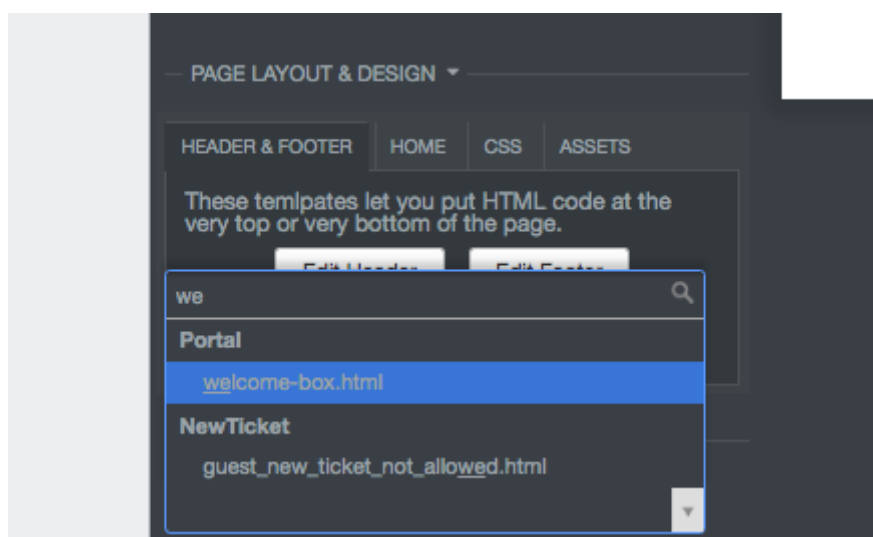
PAGE LAYOUT & DESIGN ▾

HEADER & FOOTER | HOME | CSS | ASSETS

These temlpates let you put HTML code at the very top or very bottom of the page.

Edit Header | Edit Footer

we

Portal

welcome-box.html

NewTicket

guest_new_ticket_not_allowed.html